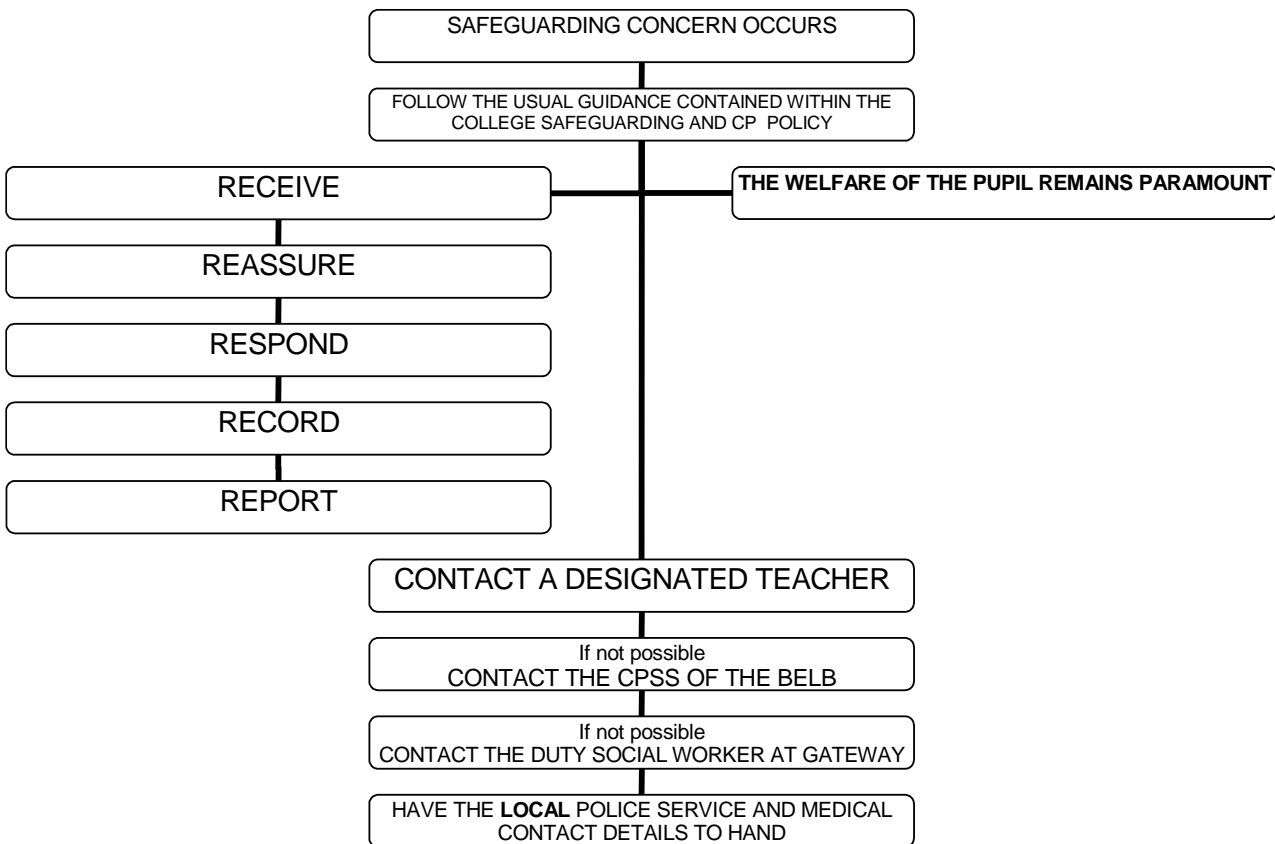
SAFEGUARDING CONCERN OCCURS

FOLLOW THE USUAL GUIDANCE CONTAINED WITHIN THE COLLEGE SAFEGUARDING AND CP POLICY

RECEIVE

THE WELFARE OF THE PUPIL REMAINS PARAMOUNT

REASSURE

RESPOND

RECORD

REPORT

CONTACT A DESIGNATED TEACHER

If not possible
CONTACT THE CPSS OF THE BELB

If not possible
CONTACT THE DUTY SOCIAL WORKER AT GATEWAY

HAVE THE **LOCAL** POLICE SERVICE AND MEDICAL CONTACT DETAILS TO HAND